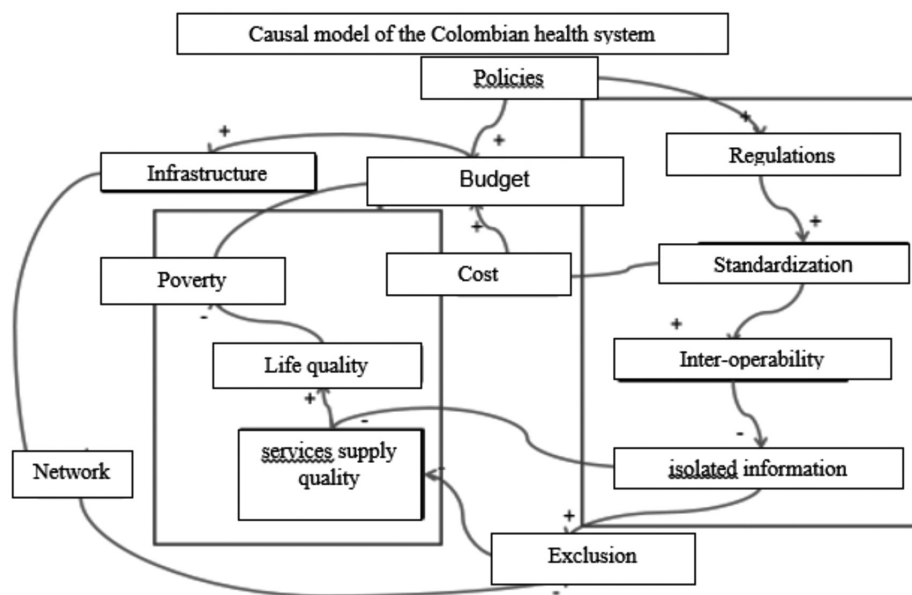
Causal model of the Colombian health system

Policies

+

+

Infrastructure

Budget

+

Regulations

+

+

Poverty

Cost

Standardization

-

+

Life quality

Inter-operability

+

-

services supply quality

-

Network

isolated information

+

Exclusion

-